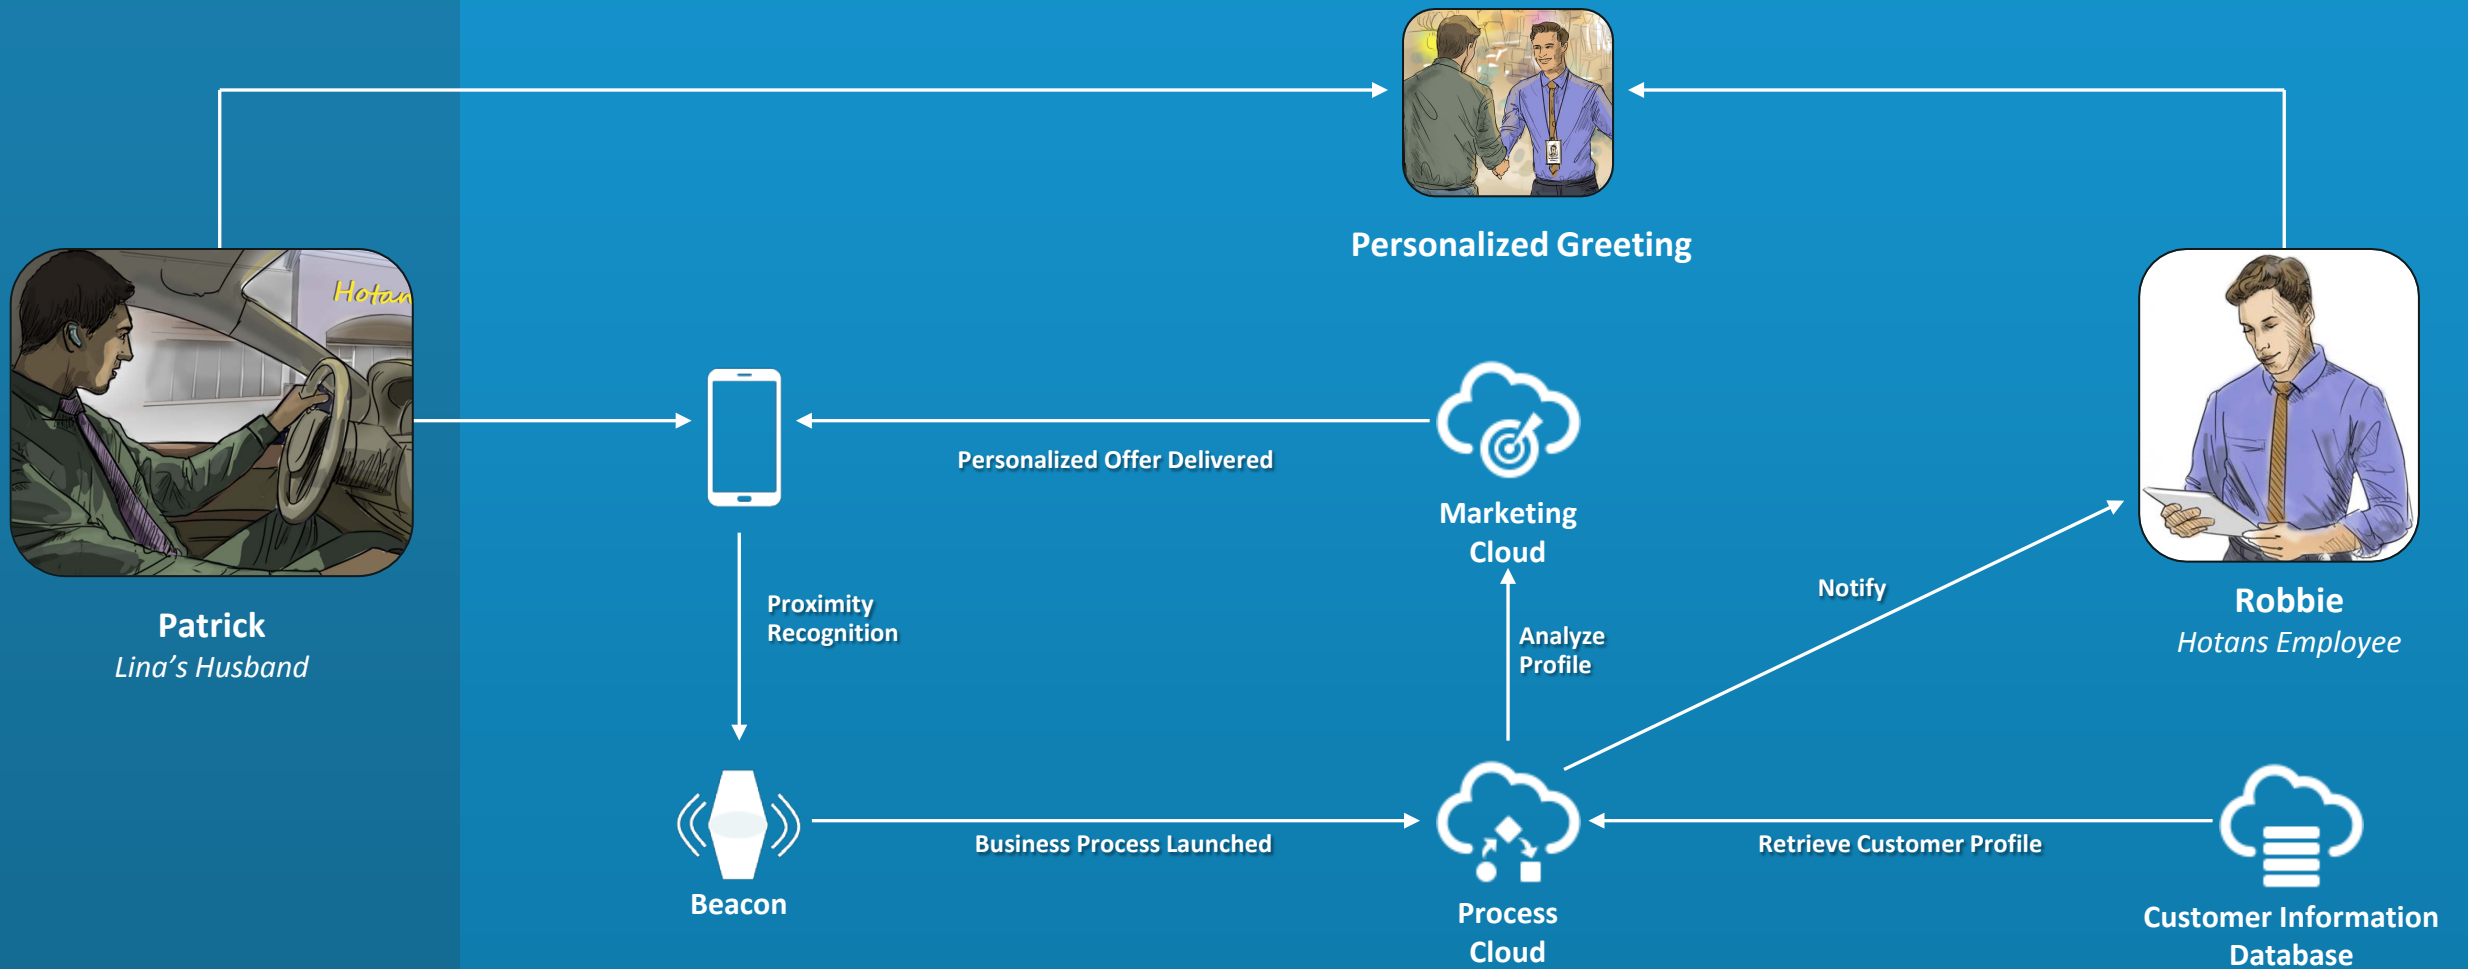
Personalized Greeting

Hotan

Patrick
Lina's Husband

Personalized Offer Delivered

Marketing Cloud

Robbie
Hotans Employee

Proximity Recognition

Notify

Analyze Profile

Beacon

Business Process Launched

Process Cloud

Retrieve Customer Profile

Customer Information Database